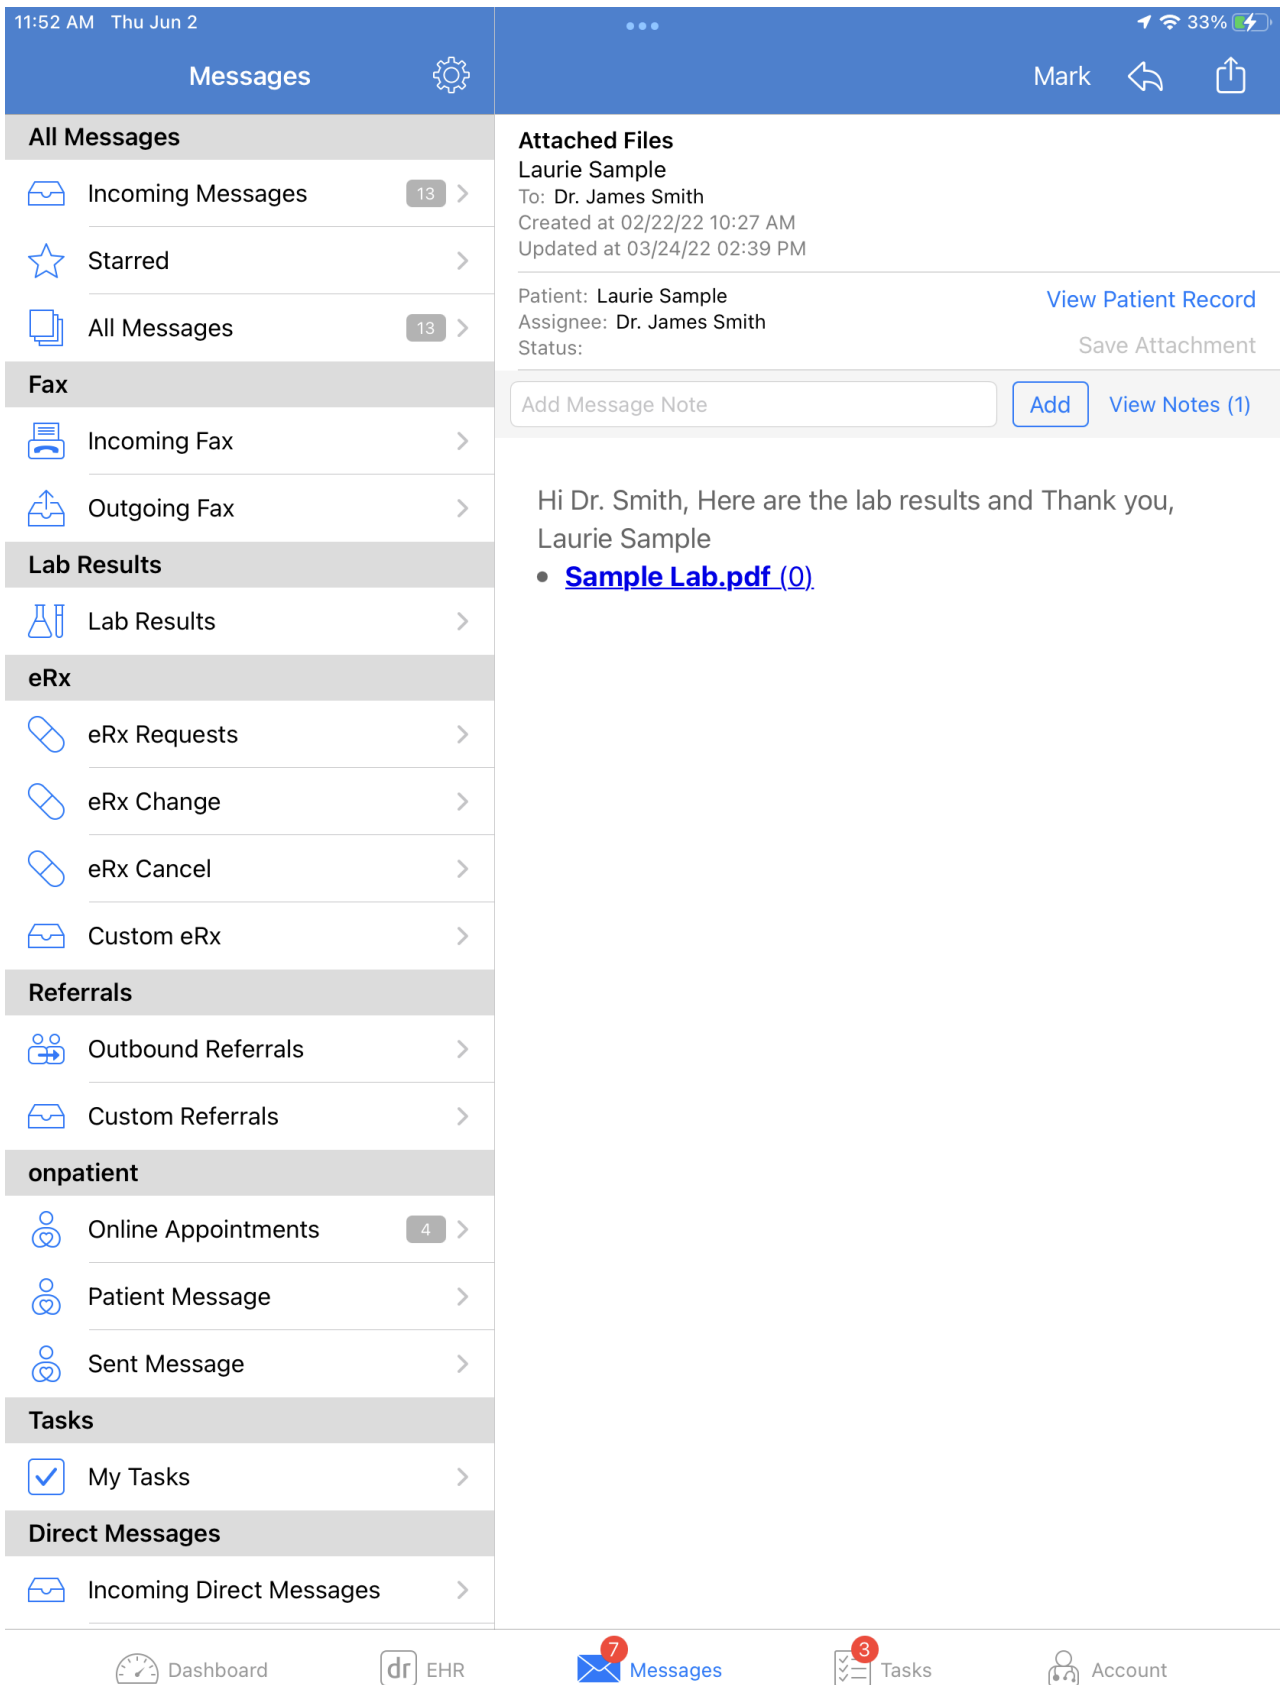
11:52 AM Thu Jun 2

33%

Messages

Mark

All Messages

Incoming Messages 13

Starred

All Messages 13

Fax

Incoming Fax

Outgoing Fax

Lab Results

Lab Results

eRx

eRx Requests

eRx Change

eRx Cancel

Custom eRx

Referrals

Outbound Referrals

Custom Referrals

onpatient

Online Appointments 4

Patient Message

Sent Message

Tasks

My Tasks

Direct Messages

Incoming Direct Messages

Attached Files
Laurie Sample
To: Dr. James Smith
Created at 02/22/22 10:27 AM
Updated at 03/24/22 02:39 PM

Patient: Laurie Sample
Assignee: Dr. James Smith
Status:

View Patient Record

Save Attachment

Add Message Note

Add

View Notes (1)

Hi Dr. Smith, Here are the lab results and Thank you,
Laurie Sample

• Sample Lab.pdf (0)

Dashboard

dr EHR

7 Messages

3 Tasks

Account